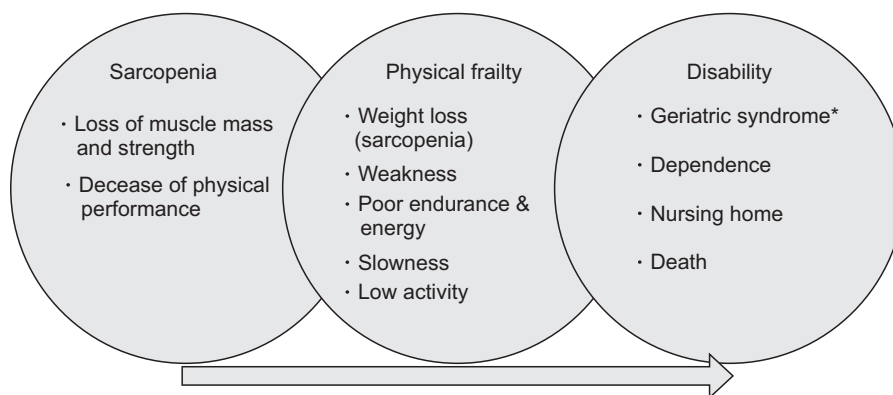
Sarcopenia

· Loss of muscle mass and strength

· Decease of physical performance

Physical frailty

· Weight loss (sarcopenia)

· Weakness

· Poor endurance & energy

· Slowness

· Low activity

Disability

· Geriatric syndrome*

· Dependence

· Nursing home

· Death